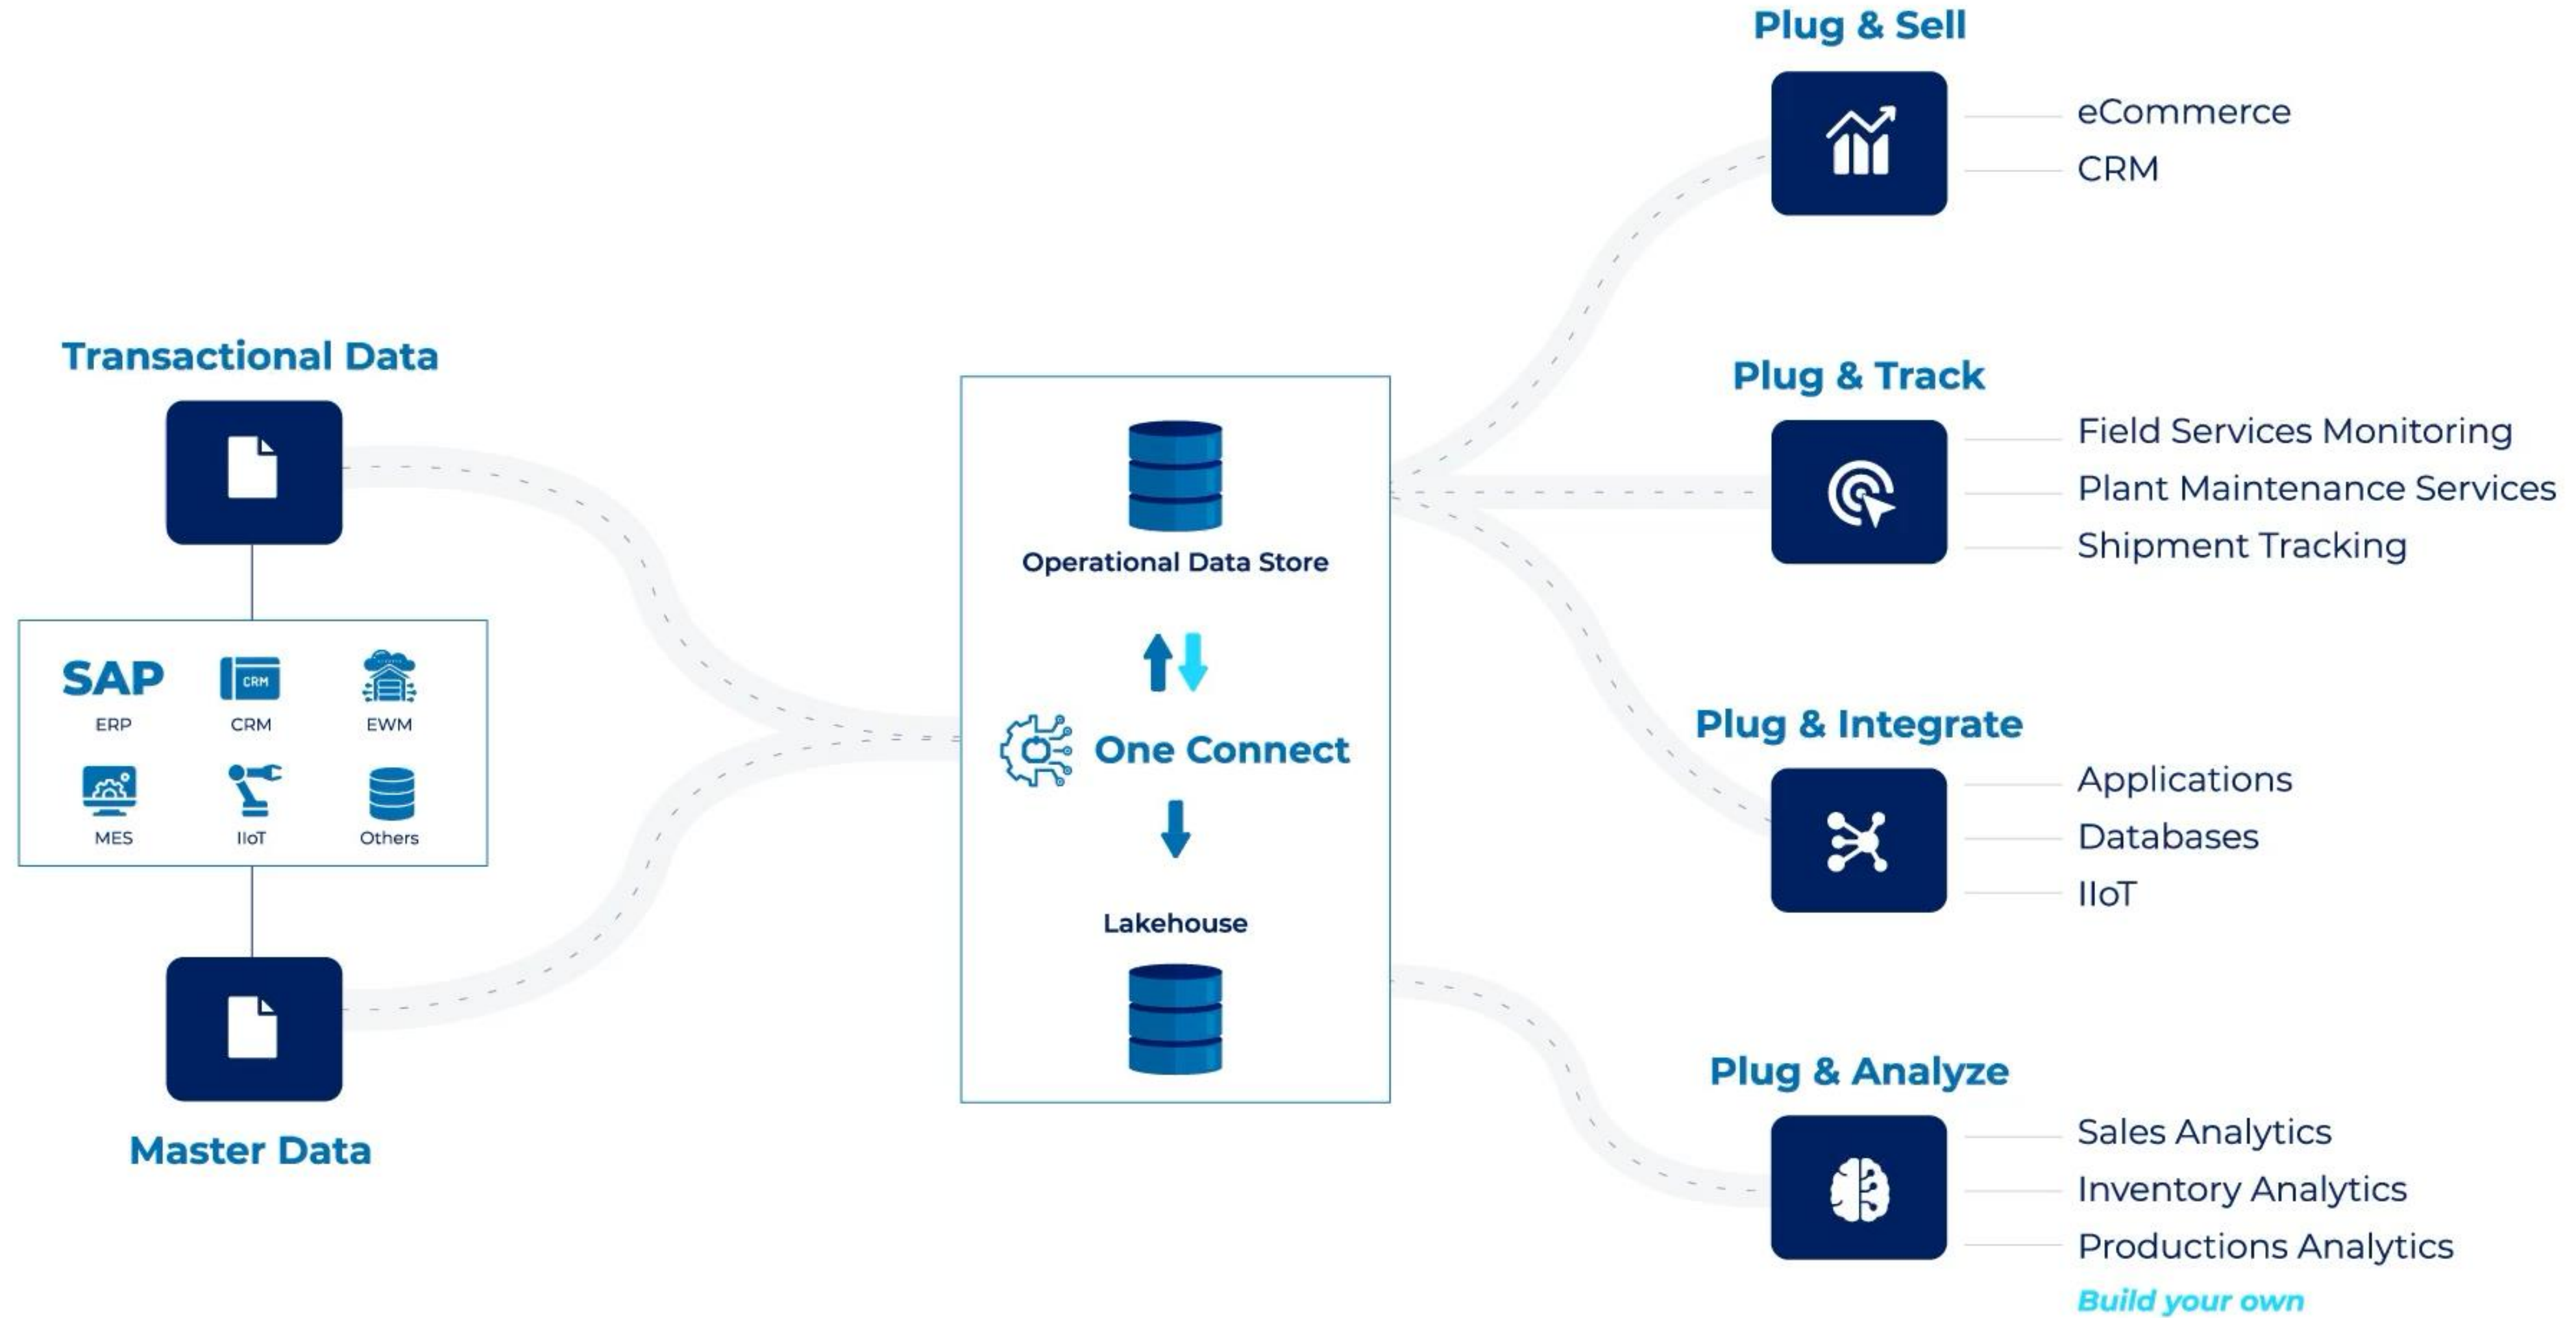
Transactional Data

SAP
ERP

CRM
CRM

EWM

MES

IIoT

Others

Master Data

Operational Data Store

One Connect

Lakehouse

Plug & Sell

eCommerce

CRM

Plug & Track

Field Services Monitoring

Plant Maintenance Services

Shipment Tracking

Plug & Integrate

Applications

Databases

IIoT

Plug & Analyze

Sales Analytics

Inventory Analytics

Productions Analytics

Build your own